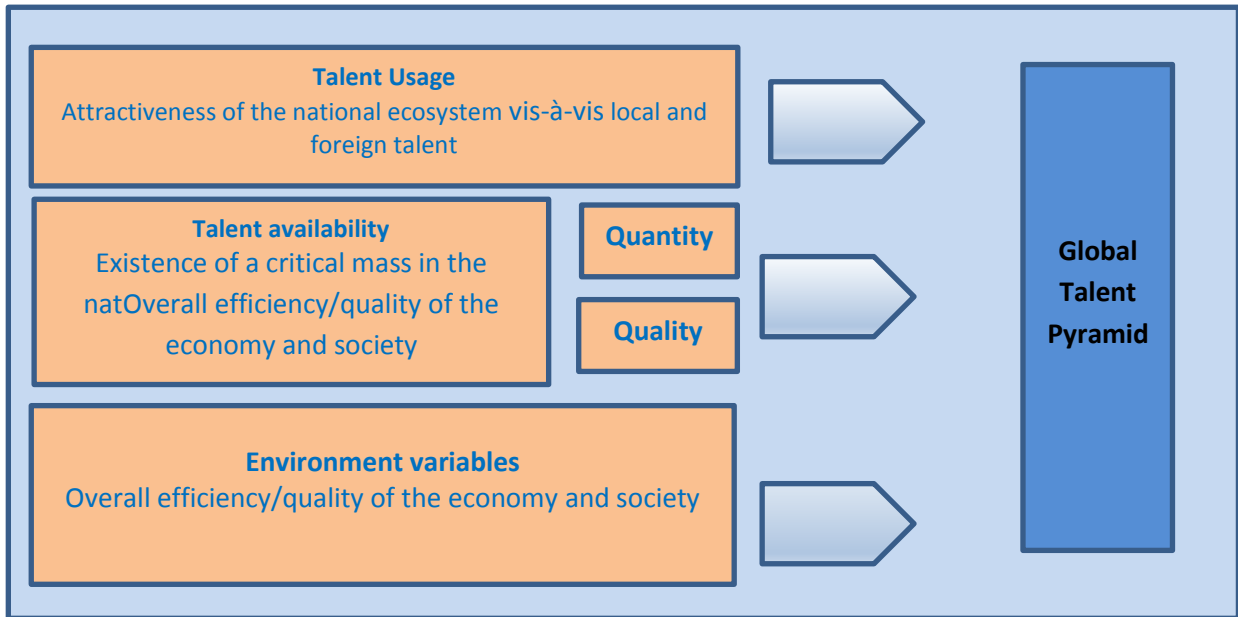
Talent Usage
Attractiveness of the national ecosystem vis-à-vis local and foreign talent

Talent availability
Existence of a critical mass in the natOverall efficiency/quality of the economy and society

Quantity

Quality

Environment variables
Overall efficiency/quality of the economy and society

Global Talent Pyramid